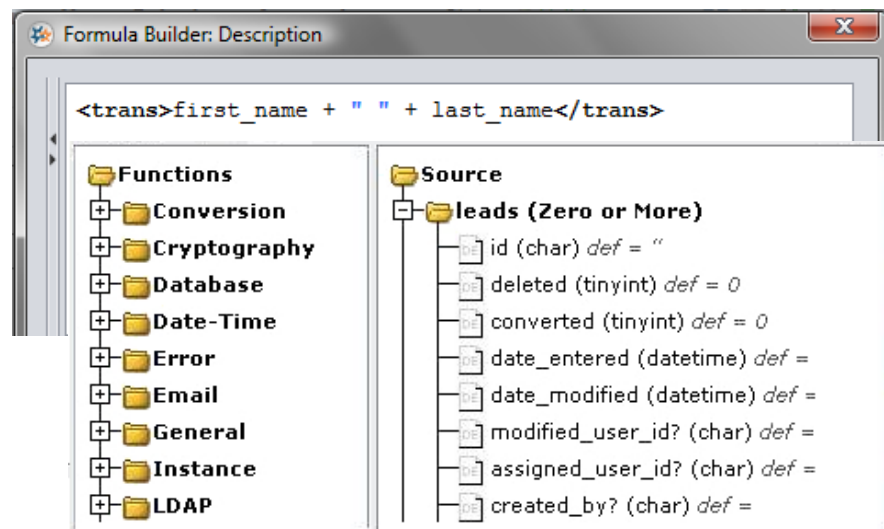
Formula Builder: Description

<trans>first_name + " " + last_name</trans>

Functions
Conversion
Cryptography
Database
Date-Time
Error
Email
General
Instance
LDAP

Source
leads (Zero or More)
id (char) *def* = ''
deleted (tinyint) *def* = 0
converted (tinyint) *def* = 0
date_entered (datetime) *def* =
date_modified (datetime) *def* =
modified_user_id? (char) *def* =
assigned_user_id? (char) *def* =
created_by? (char) *def* =